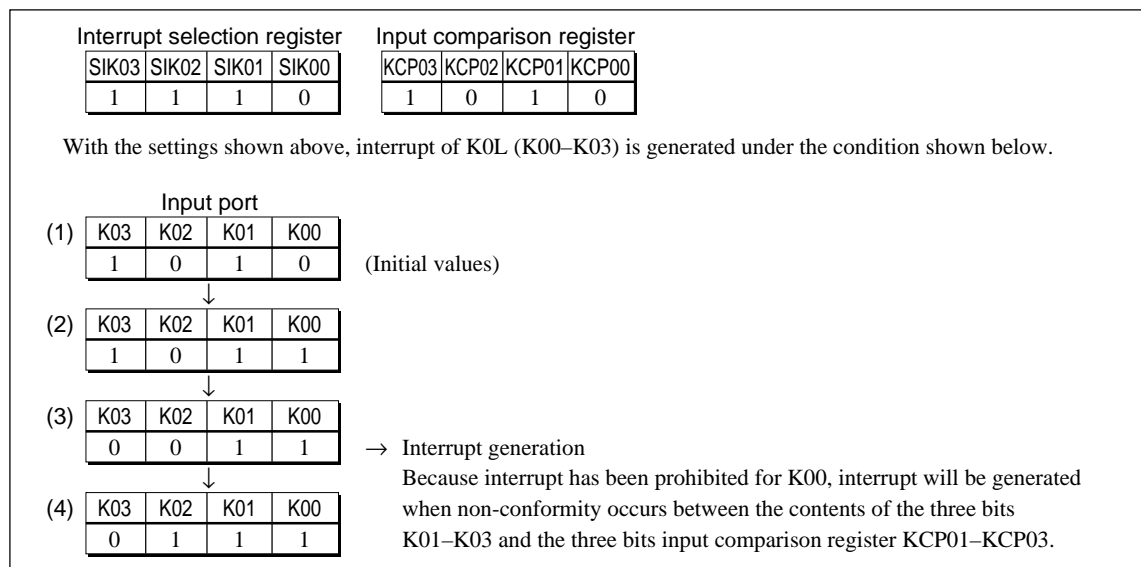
Interrupt selection register

| SIK03 | SIK02 | SIK01 | SIK00 |
|---|---|---|---|
| 1 | 1 | 1 | 0 |

Input comparison register

| KCP03 | KCP02 | KCP01 | KCP00 |
|---|---|---|---|
| 1 | 0 | 1 | 0 |

With the settings shown above, interrupt of K0L (K00–K03) is generated under the condition shown below.

Input port

(1)

| K03 | K02 | K01 | K00 |
|---|---|---|---|
| 1 | 0 | 1 | 0 |

(Initial values)

↓

(2)

| K03 | K02 | K01 | K00 |
|---|---|---|---|
| 1 | 0 | 1 | 1 |

↓

(3)

| K03 | K02 | K01 | K00 |
|---|---|---|---|
| 0 | 0 | 1 | 1 |

→ Interrupt generation
Because interrupt has been prohibited for K00, interrupt will be generated when non-conformity occurs between the contents of the three bits K01–K03 and the three bits input comparison register KCP01–KCP03.

↓

(4)

| K03 | K02 | K01 | K00 |
|---|---|---|---|
| 0 | 1 | 1 | 1 |